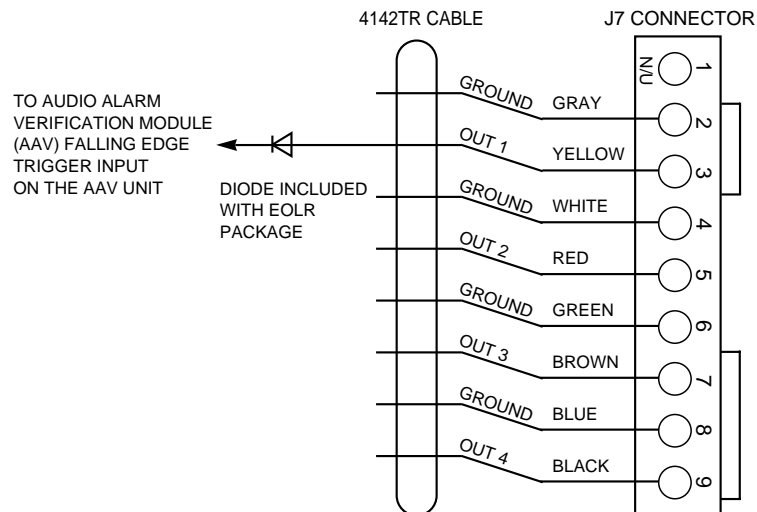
4142TR CABLE

J7 CONNECTOR

TO AUDIO ALARM VERIFICATION MODULE (AAV) FALLING EDGE TRIGGER INPUT ON THE AAV UNIT

DIODE INCLUDED WITH EOLR PACKAGE

N/U 1

GROUND GRAY 2

OUT 1 YELLOW 3

GROUND WHITE 4

OUT 2 RED 5

GROUND GREEN 6

OUT 3 BROWN 7

GROUND BLUE 8

OUT 4 BLACK 9